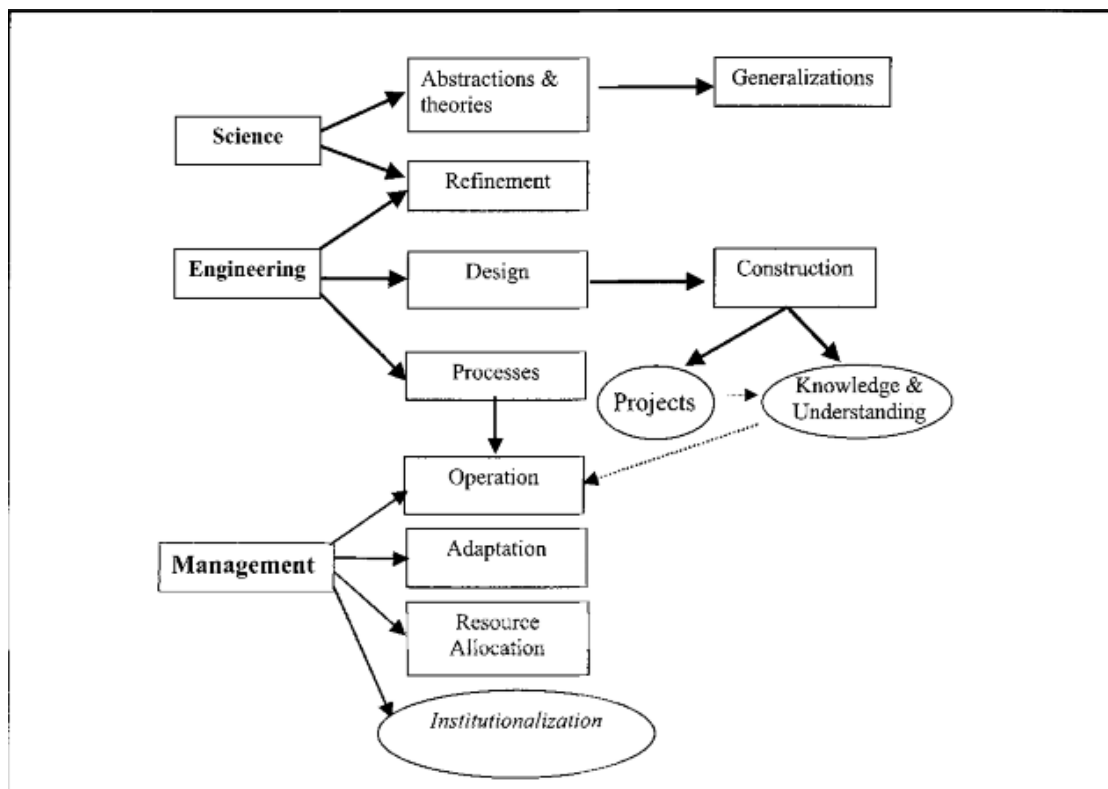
Science

Abstractions & theories

Generalizations

Refinement

Engineering

Design

Construction

Processes

Projects

Knowledge & Understanding

Operation

Management

Adaptation

Resource Allocation

Institutionalization